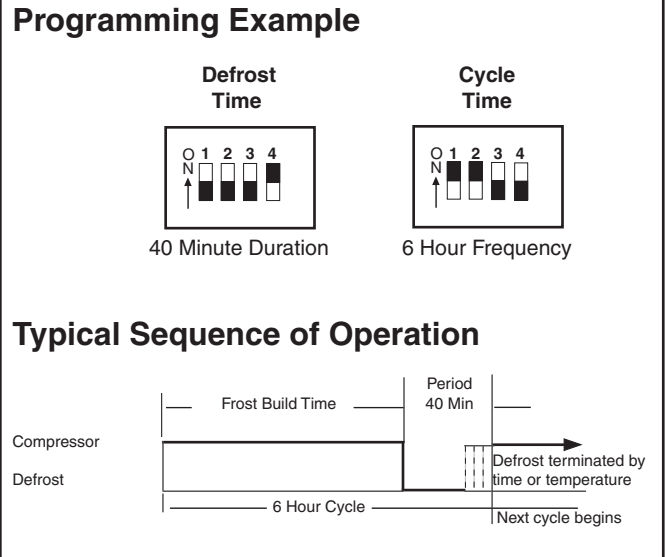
Programming Example

Defrost Time

O N 1 2 3 4

40 Minute Duration

Cycle Time

O N 1 2 3 4

6 Hour Frequency

Typical Sequence of Operation

Frost Build Time

Period 40 Min

Compressor

Defrost

Defrost terminated by time or temperature

6 Hour Cycle

Next cycle begins